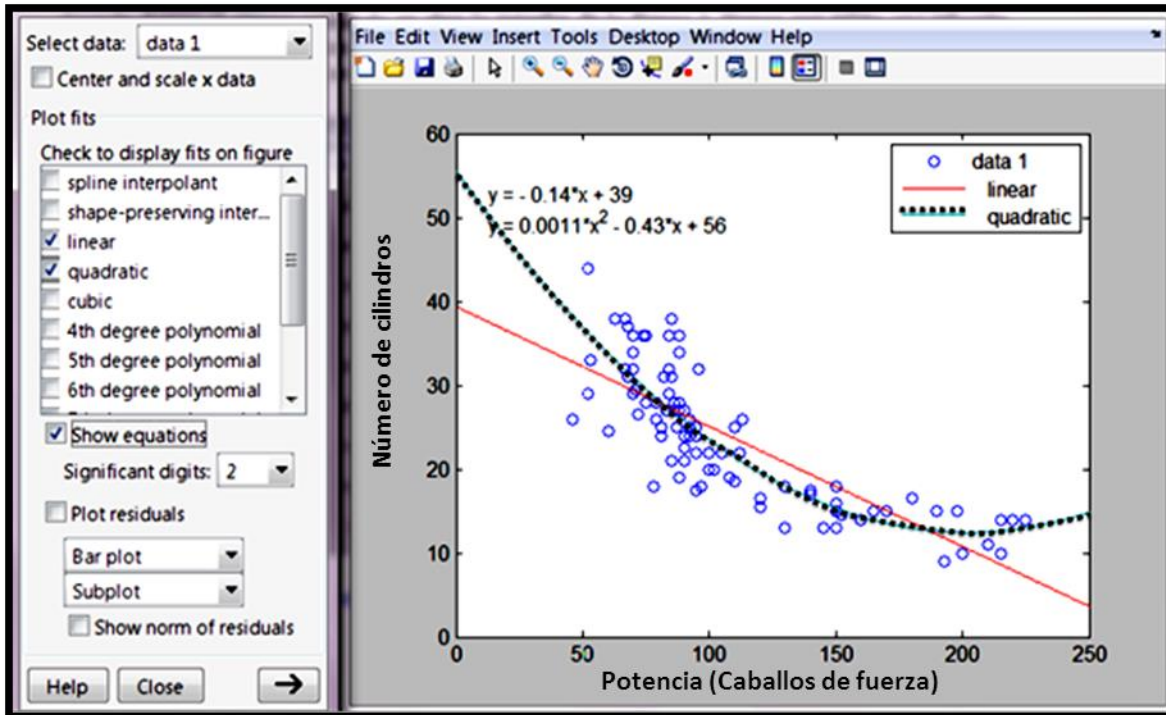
Select data: data 1
Center and scale x data
Plot fits
Check to display fits on figure
spline interpolant
shape-preserving inter...
linear
quadratic
cubic
4th degree polynomial
5th degree polynomial
6th degree polynomial
Show equations
Significant digits: 2
Plot residuals
Bar plot
Subplot
Show norm of residuals
Help
Close
→

File Edit View Insert Tools Desktop Window Help

y = - 0.14*x + 39
y = 0.0011*x$^2$ - 0.43*x + 56

data 1
linear
quadratic

Número de cilindros
60
50
40
30
20
10
0
0
50
100
150
200
250
Potencia (Caballos de fuerza)